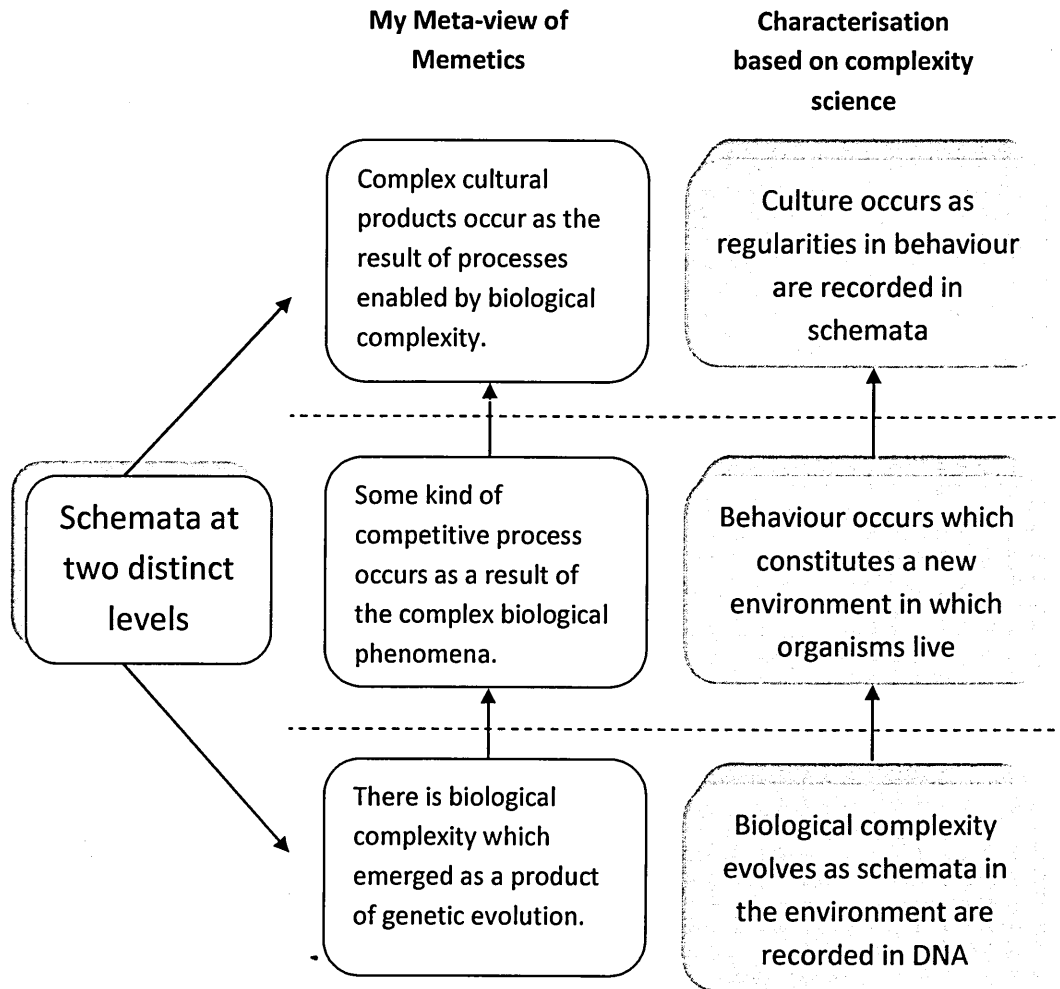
My Meta-view of Memetics

Characterisation based on complexity science

Complex cultural products occur as the result of processes enabled by biological complexity.

Culture occurs as regularities in behaviour are recorded in schemata

Schemata at two distinct levels

Some kind of competitive process occurs as a result of the complex biological phenomena.

Behaviour occurs which constitutes a new environment in which organisms live

There is biological complexity which emerged as a product of genetic evolution.

Biological complexity evolves as schemata in the environment are recorded in DNA